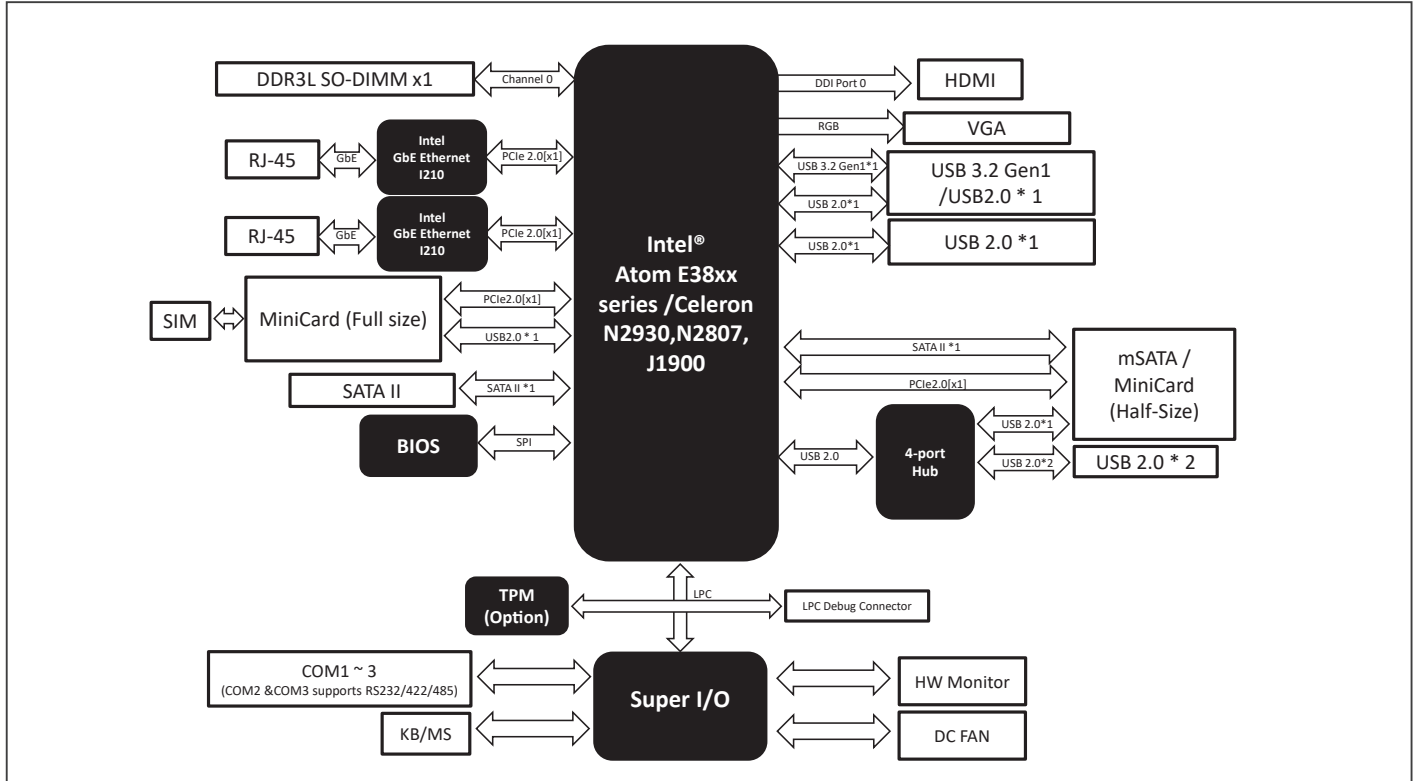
DDR3L SO-DIMM x1
Channel 0
RJ-45
GbE
Intel GbE Ethernet I210
PCIe 2.0[x1]
RJ-45
GbE
Intel GbE Ethernet I210
PCIe 2.0[x1]
SIM
MiniCard (Full size)
PCIe2.0[x1]
USB2.0 * 1
SATA II
SATA II *1
BIOS
SPI

Intel®
Atom E38xx series /Celeron N2930,N2807, J1900

DDI Port 0
HDMI
RGB
VGA
USB 3.2 Gen1*1
USB 2.0*1
USB 3.2 Gen1 /USB2.0 * 1
USB 2.0*1
USB 2.0 *1
SATA II *1
PCIe2.0[x1]
mSATA / MiniCard (Half-Size)
USB 2.0
4-port Hub
USB 2.0*1
USB 2.0*2
USB 2.0 * 2

TPM (Option)
LPC
LPC Debug Connector
COM1 ~ 3
(COM2 &COM3 supports RS232/422/485)
Super I/O
HW Monitor
KB/MS
DC FAN